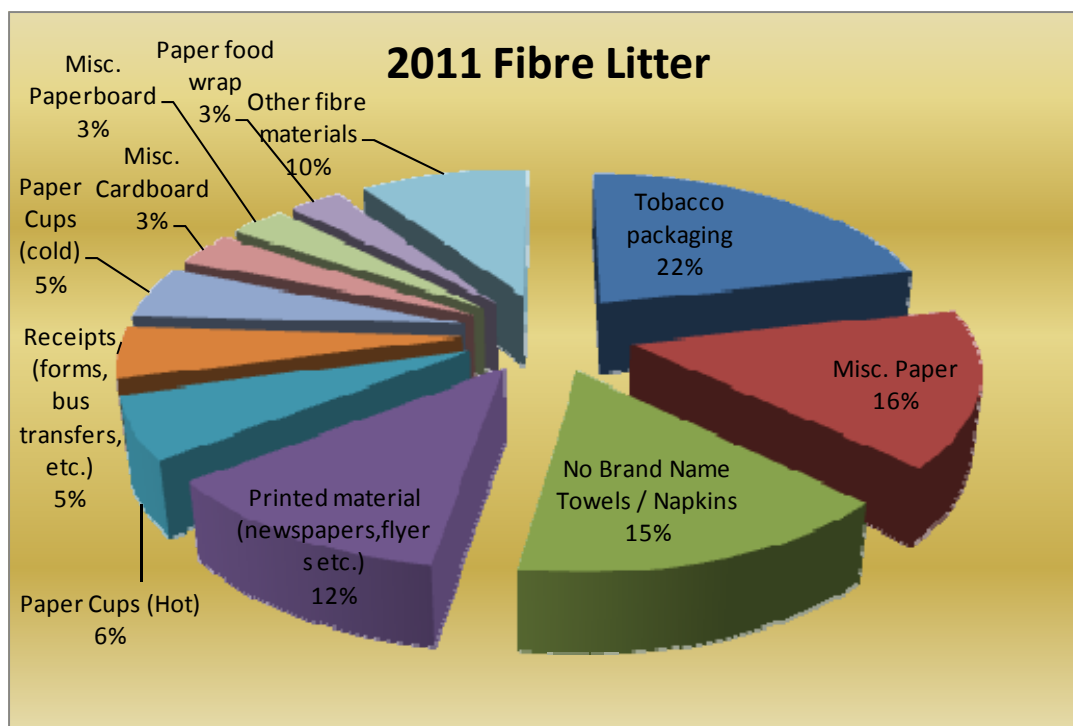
2011 Fibre Litter

Tobacco packaging 22%

Misc. Paper 16%

No Brand Name Towels / Napkins 15%

Printed material (newspapers,flyers etc.) 12%

Paper Cups (Hot) 6%

Receipts, (forms, bus transfers, etc.) 5%

Paper Cups (cold) 5%

Misc. Cardboard 3%

Misc. Paperboard 3%

Paper food wrap 3%

Other fibre materials 10%